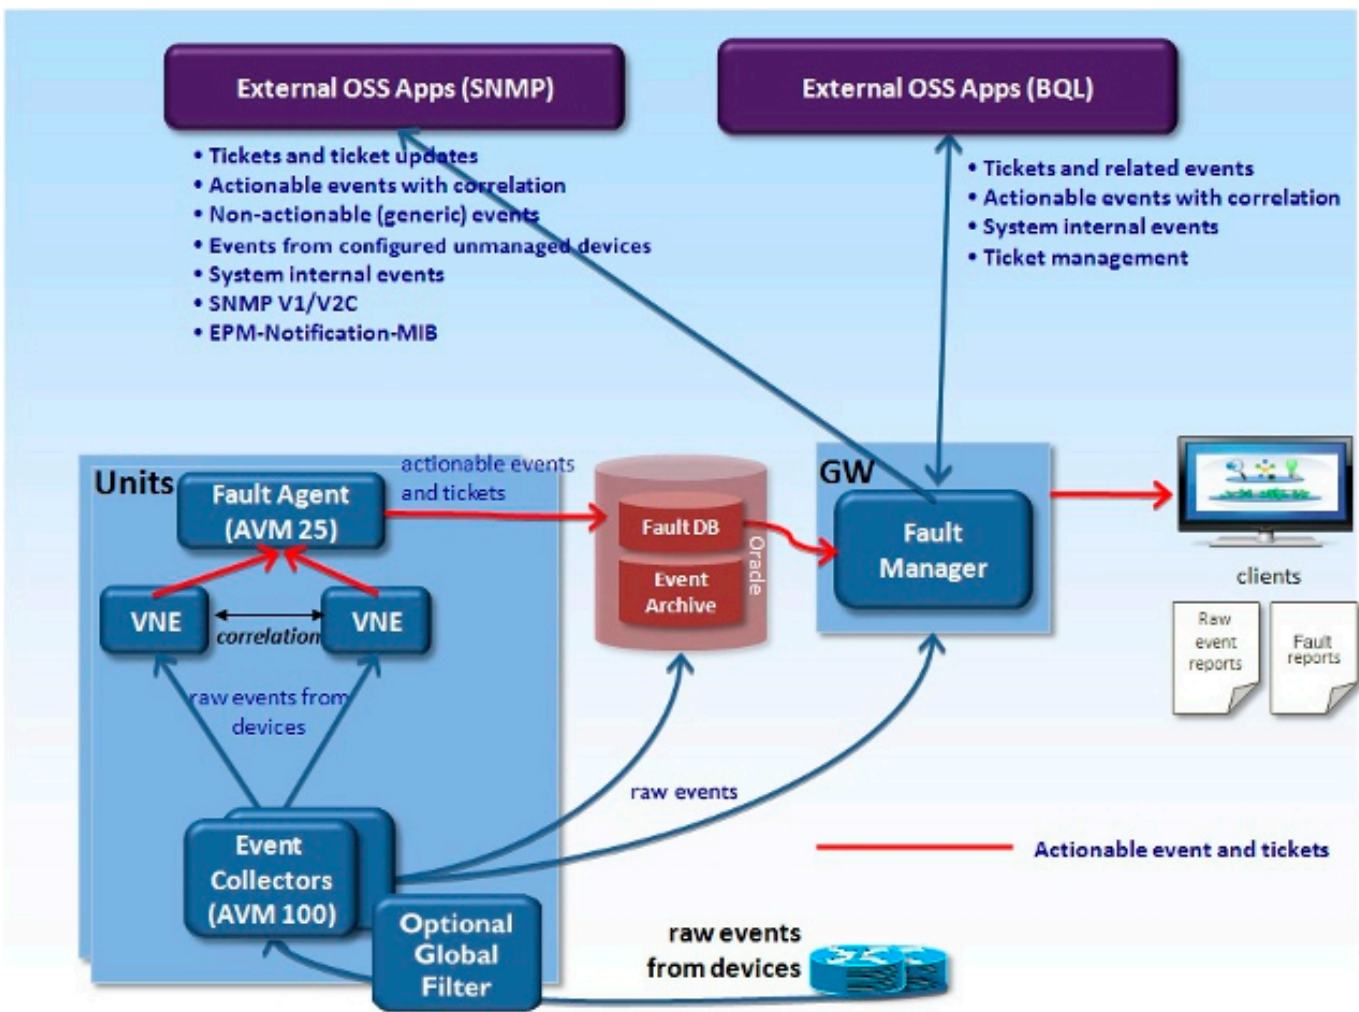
External OSS Apps (SNMP)

• Tickets and ticket updates
• Actionable events with correlation
• Non-actionable (generic) events
• Events from configured unmanaged devices
• System internal events
• SNMP V1/V2C
• EPM-Notification-MIB

External OSS Apps (BQL)

• Tickets and related events
• Actionable events with correlation
• System internal events
• Ticket management

Units

Fault Agent (AVM 25)

actionable events and tickets

VNE

correlation

VNE

raw events from devices

Event Collectors (AVM 100)

Optional Global Filter

Fault DB

Event Archive

Oracle

GW

Fault Manager

clients

Raw event reports

Fault reports

raw events

Actionable event and tickets

raw events from devices